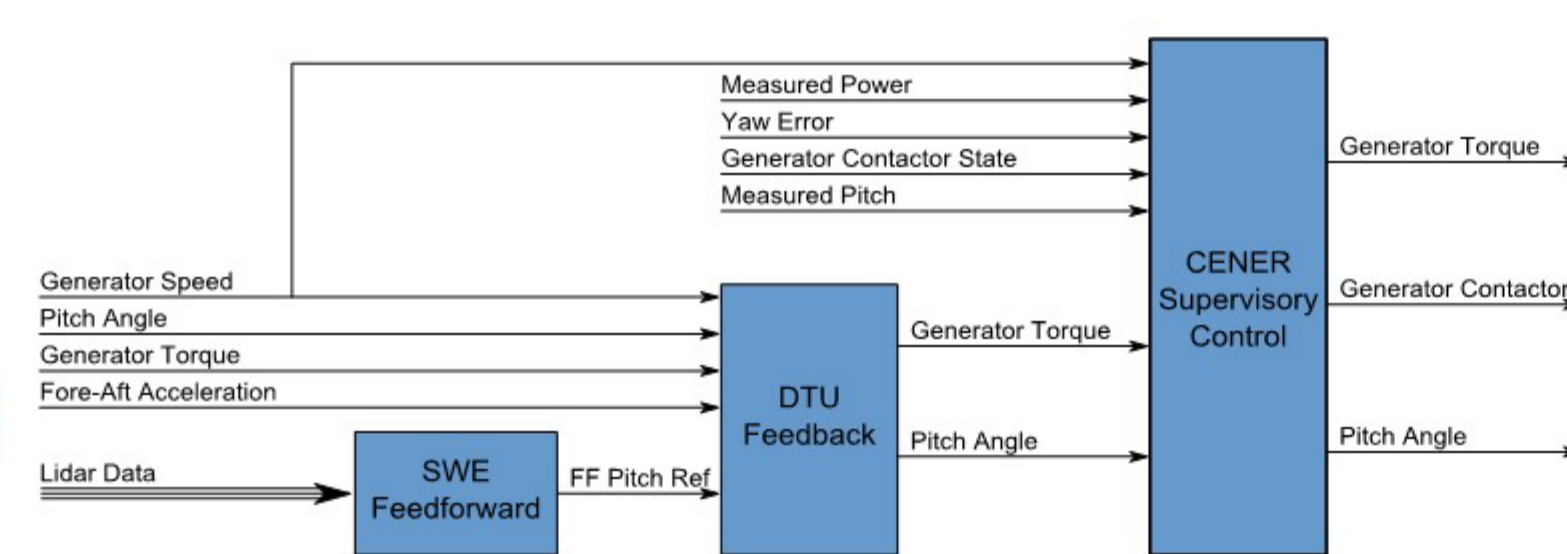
Measured Power
Yaw Error
Generator Contactor State
Measured Pitch

Generator Speed
Pitch Angle
Generator Torque
Fore-Aft Acceleration

Lidar Data

SWE Feedforward

FF Pitch Ref

DTU Feedback

Generator Torque

Pitch Angle

CENER Supervisory Control

Generator Torque

Generator Contactor

Pitch Angle